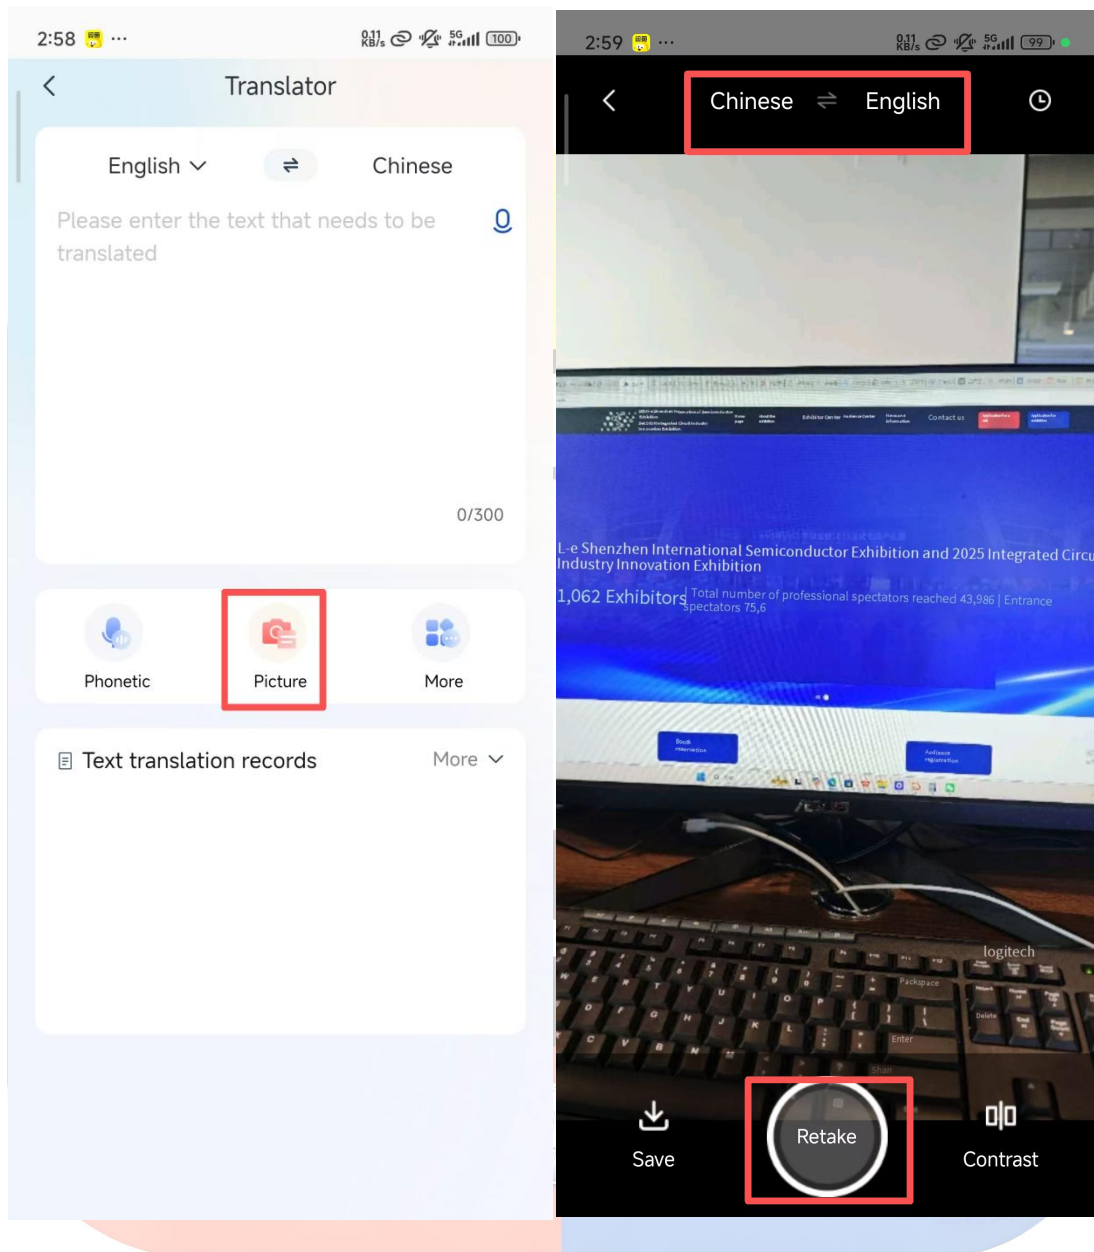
2:58 ··· 0.11 KB/s 5G 100

Translator

English Chinese

Please enter the text that needs to be translated

0/300

Phonetic

Picture

More

Text translation records

More

2:59 ··· 0.11 KB/s 5G 99

Chinese English

Contact us

L-e Shenzhen International Semiconductor Exhibition and 2025 Integrated Circu Industry Innovation Exhibition

1,062 Exhibitors Total number of professional spectators reached 43,986 | Entrance spectators 75,6

logitech

Save

Retake

Contrast